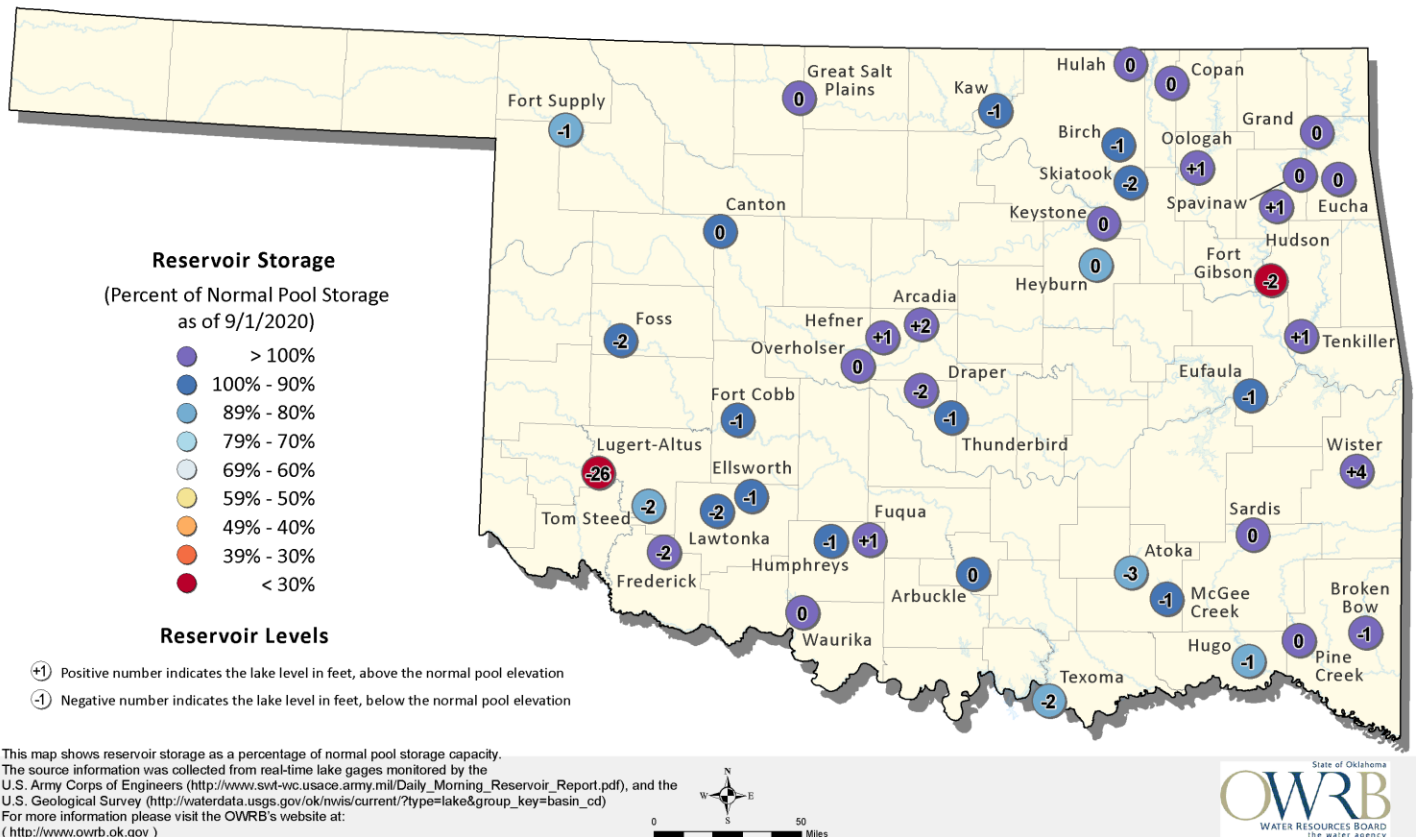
Reservoir Storage
(Percent of Normal Pool Storage as of 9/1/2020)

> 100%
100% - 90%
89% - 80%
79% - 70%
69% - 60%
59% - 50%
49% - 40%
39% - 30%
< 30%

Reservoir Levels

+1 Positive number indicates the lake level in feet, above the normal pool elevation
-1 Negative number indicates the lake level in feet, below the normal pool elevation

Great Salt Plains 0
Fort Supply -1
Kaw -1
Hulah 0
Copan 0
Birch -1
Oologah +1
Grand 0
Skiatook -2
Spavinaw 0
Eucha 0
+1
Hudson
Keystone 0
Canton 0
Heyburn 0
Fort Gibson -2
Arcadia +2
Hefner +1
Foss -2
Overholser 0
Tenkiller +1
Draper -2
Eufaula -1
Fort Cobb -1
-1 Thunderbird
Lugert-Altus -26
Wister +4
Ellsworth -1
Tom Steed -2
Lawtonka -2
Fuqua +1
Sardis 0
Humphreys -1
Frederick -2
Atoka -3
Arbuckle 0
McGee Creek -1
Broken Bow -1
Waurika 0
Hugo -1
Pine Creek 0
Texoma -2

This map shows reservoir storage as a percentage of normal pool storage capacity.
The source information was collected from real-time lake gages monitored by the U.S. Army Corps of Engineers (http://www.swt-wc.usace.army.mil/Daily_Morning_Reservoir_Report.pdf), and the U.S. Geological Survey (http://waterdata.usgs.gov/ok/nwis/current/?type=lake&group_key=basin_cd)
For more information please visit the OWRB's website at:
( http://www.owrb.ok.gov )

N
W E
S
0 50 Miles

State of Oklahoma
OWRB
WATER RESOURCES BOARD
the water agency